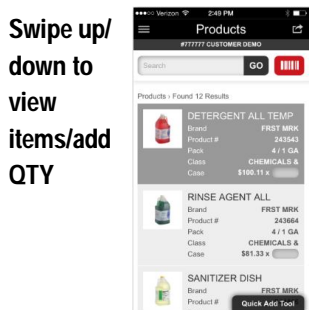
Swipe up/ down to view items/add QTY

Verizon 2:49 PM

Products

#777777 CUSTOMER DEMO

Search

GO

Products › Found 12 Results

DETERGENT ALL TEMP

| Brand | FRST MRK |
|---|---|
| Product # | 243543 |
| Pack | 4 / 1 GA |
| Class | CHEMICALS & |
| Case | $100.11 x |

RINSE AGENT ALL

| Brand | FRST MRK |
|---|---|
| Product # | 243664 |
| Pack | 4 / 1 GA |
| Class | CHEMICALS & |
| Case | $81.33 x |

SANITIZER DISH

| Brand | FRST MRK |
|---|---|
| Product # | |

Quick Add Tool